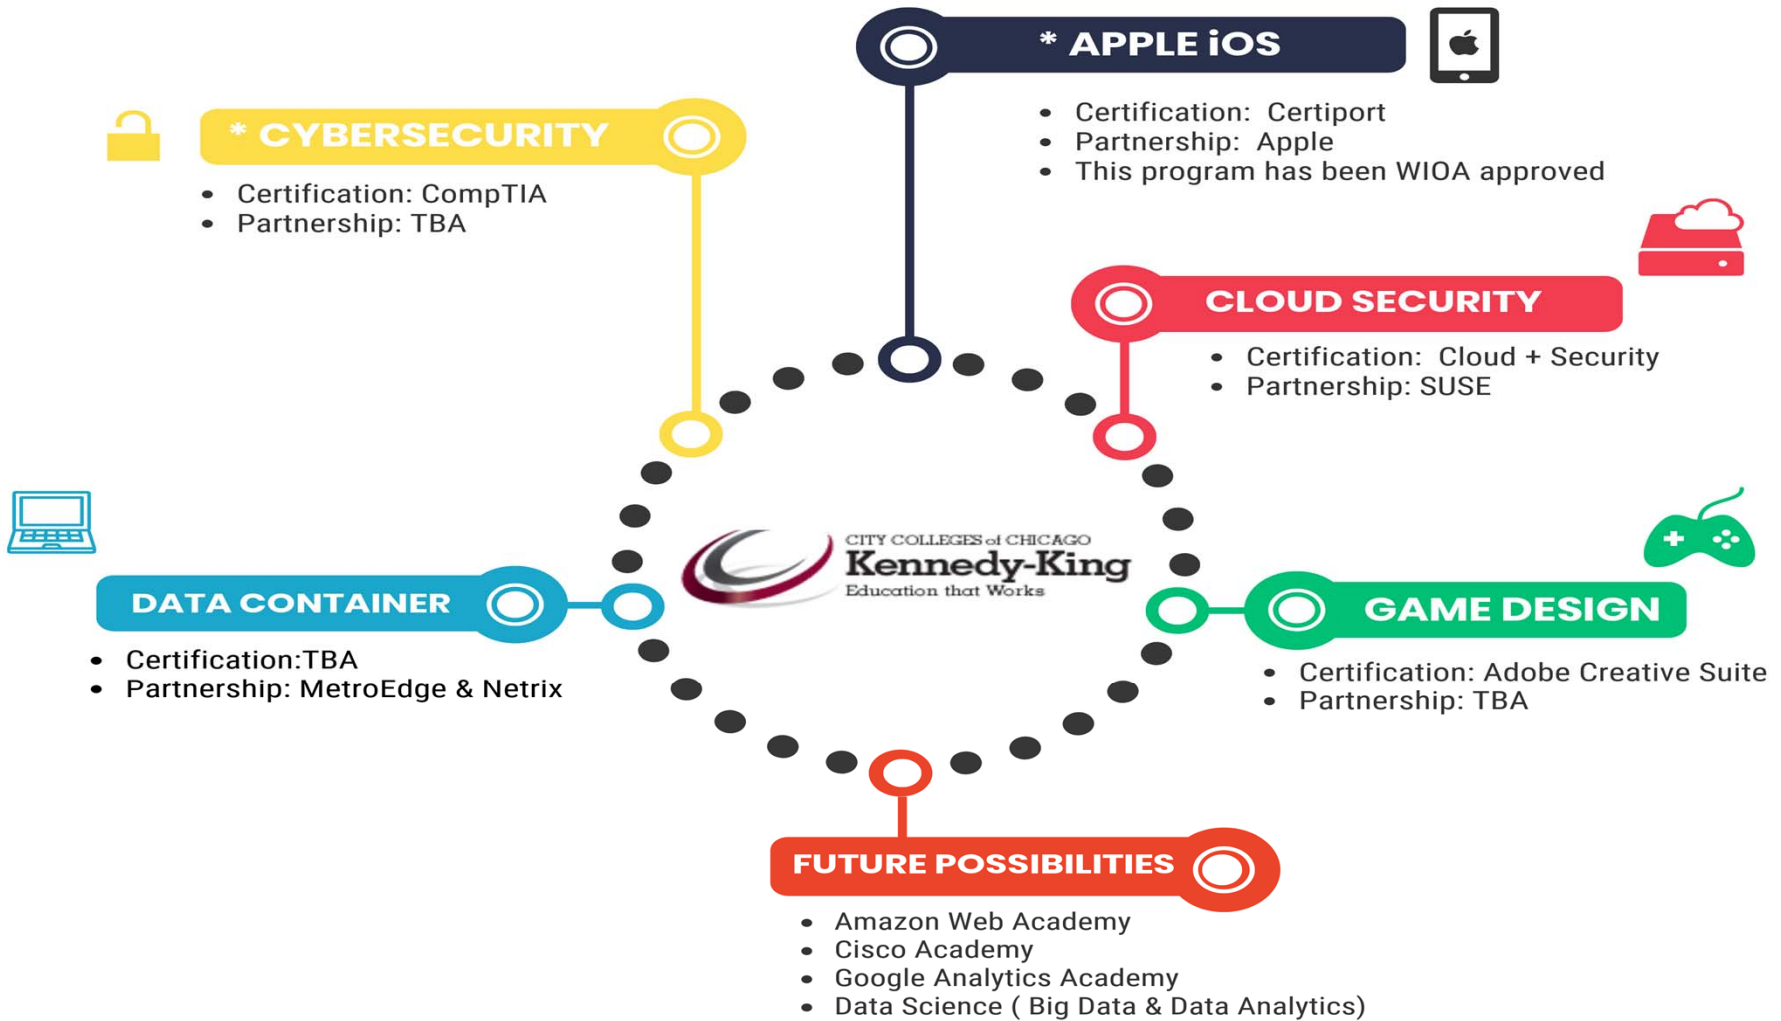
* APPLE iOS
- Certification: Certiport
- Partnership: Apple
- This program has been WIOA approved

* CYBERSECURITY
- Certification: CompTIA
- Partnership: TBA

CLOUD SECURITY
- Certification: Cloud + Security
- Partnership: SUSE

CITY COLLEGES of CHICAGO
Kennedy-King
Education that Works

DATA CONTAINER
- Certification:TBA
- Partnership: MetroEdge & Netrix

GAME DESIGN
- Certification: Adobe Creative Suite
- Partnership: TBA

FUTURE POSSIBILITIES
- Amazon Web Academy
- Cisco Academy
- Google Analytics Academy
- Data Science ( Big Data & Data Analytics)